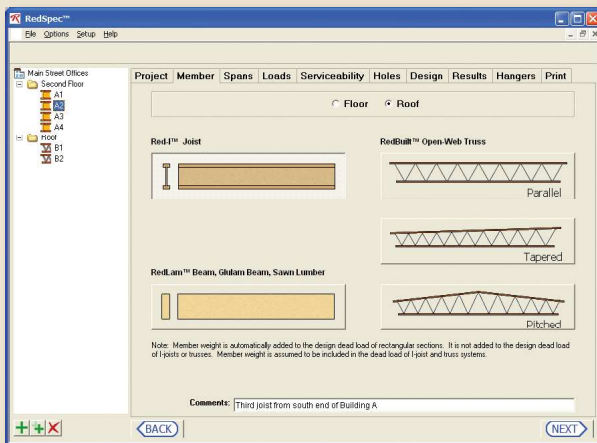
RedSpec™

File Options Setup Help

Main Street Offices
Second Floor
A1
A2
A3
A4
Roof
B1
B2

Project Member Spans Loads Serviceability Holes Design Results Hangers Print

Floor Roof

Red-I™ Joist

RedBuilt™ Open-Web Truss

Parallel

Tapered

RedLam™ Beam, Glulam Beam, Sawn Lumber

Pitched

Note: Member weight is automatically added to the design dead load of rectangular sections. It is not added to the design dead load of I-joists or trusses. Member weight is assumed to be included in the dead load of I-joist and truss systems.

Comments: Third joist from south end of Building A

BACK

NEXT